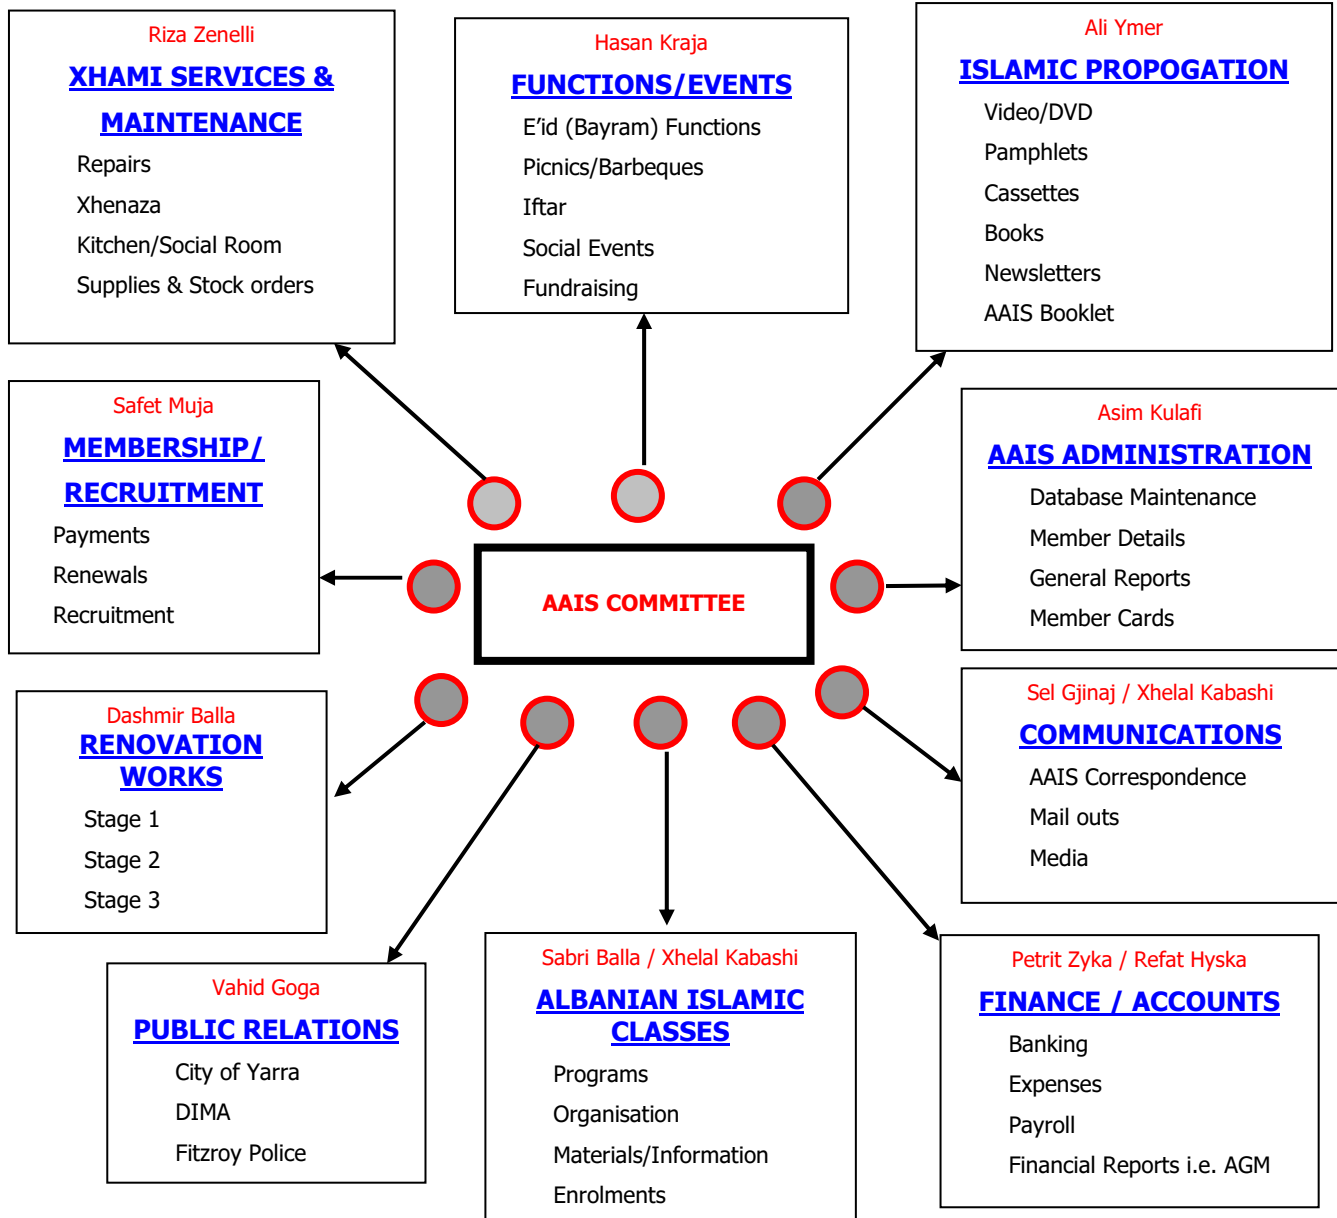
Riza Zenelli
XHAMI SERVICES & MAINTENANCE
Repairs
Xhenaza
Kitchen/Social Room
Supplies & Stock orders

Hasan Kraja
FUNCTIONS/EVENTS
E'id (Bayram) Functions
Picnics/Barbeques
Iftar
Social Events
Fundraising

Ali Ymer
ISLAMIC PROPOGATION
Video/DVD
Pamphlets
Cassettes
Books
Newsletters
AAIS Booklet

Safet Muja
MEMBERSHIP/ RECRUITMENT
Payments
Renewals
Recruitment

AAIS COMMITTEE

Asim Kulafi
AAIS ADMINISTRATION
Database Maintenance
Member Details
General Reports
Member Cards

Dashmir Balla
RENOVATION WORKS
Stage 1
Stage 2
Stage 3

Sel Gjinaj / Xhelal Kabashi
COMMUNICATIONS
AAIS Correspondence
Mail outs
Media

Vahid Goga
PUBLIC RELATIONS
City of Yarra
DIMA
Fitzroy Police

Sabri Balla / Xhelal Kabashi
ALBANIAN ISLAMIC CLASSES
Programs
Organisation
Materials/Information
Enrolments

Petrit Zyka / Refat Hyska
FINANCE / ACCOUNTS
Banking
Expenses
Payroll
Financial Reports i.e. AGM